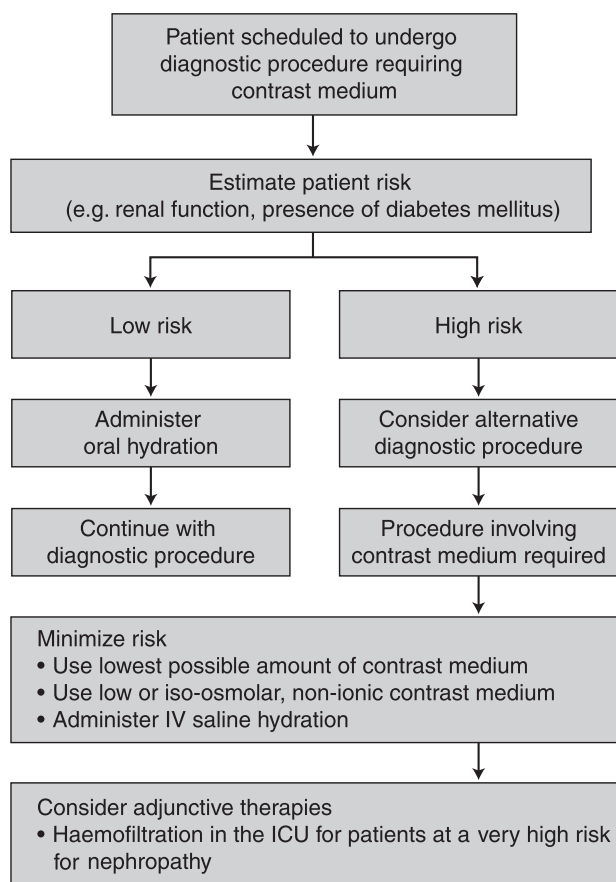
Patient scheduled to undergo diagnostic procedure requiring contrast medium

Estimate patient risk (e.g. renal function, presence of diabetes mellitus)

Low risk

High risk

Administer oral hydration

Consider alternative diagnostic procedure

Continue with diagnostic procedure

Procedure involving contrast medium required

Minimize risk
• Use lowest possible amount of contrast medium
• Use low or iso-osmolar, non-ionic contrast medium
• Administer IV saline hydration

Consider adjunctive therapies
• Haemofiltration in the ICU for patients at a very high risk for nephropathy